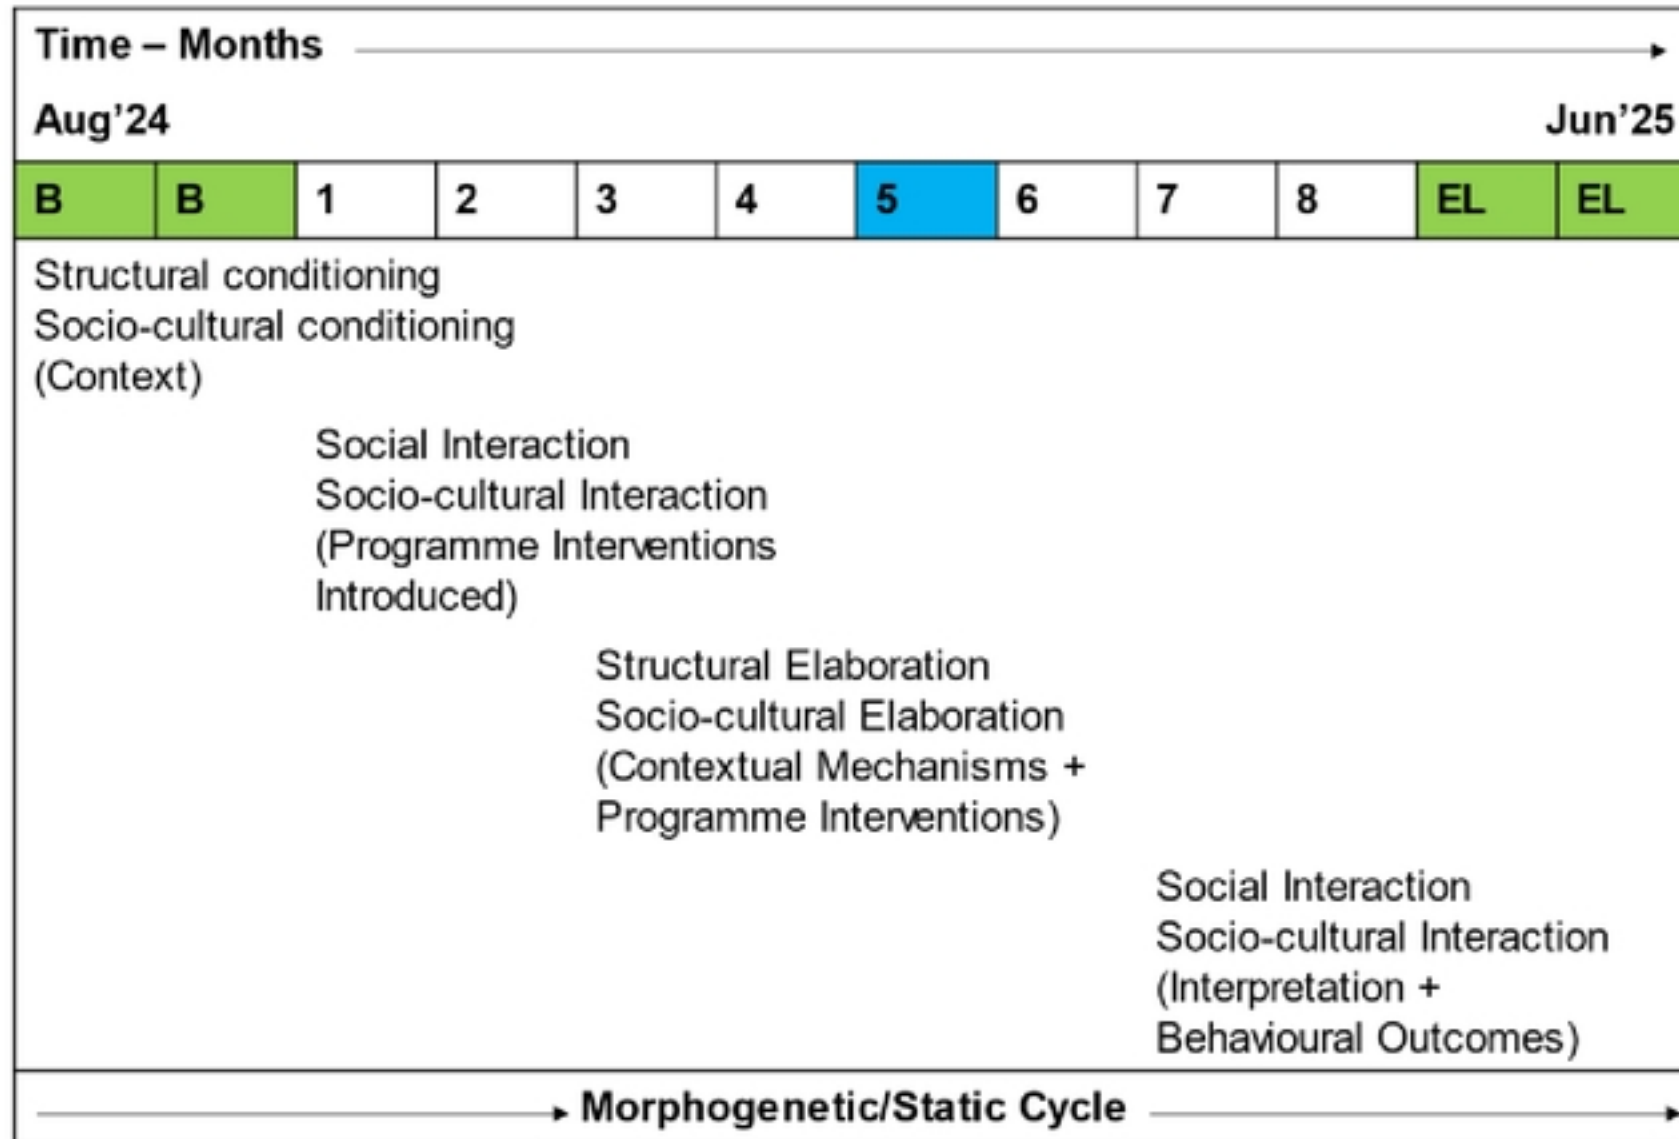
Time – Months

Aug'24

Jun'25

| B | B | 1 | 2 | 3 | 4 | 5 | 6 | 7 | 8 | EL | EL |
|---|---|---|---|---|---|---|---|---|---|---|---|

Structural conditioning
Socio-cultural conditioning
(Context)

Social Interaction
Socio-cultural Interaction
(Programme Interventions Introduced)

Structural Elaboration
Socio-cultural Elaboration
(Contextual Mechanisms + Programme Interventions)

Social Interaction
Socio-cultural Interaction
(Interpretation + Behavioural Outcomes)

Morphogenetic/Static Cycle